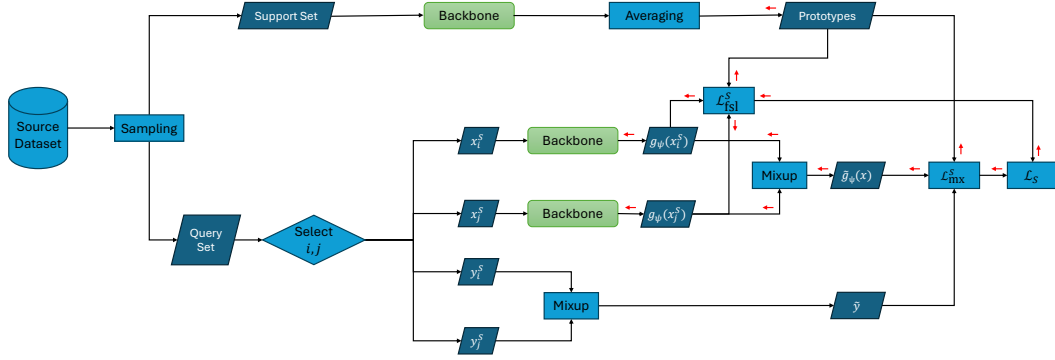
Support Set

Backbone

Averaging

Prototypes

Source Dataset

Sampling

$\mathcal{L}_{\text{fsl}}^{S}$

$x_i^S$

Backbone

$g_\psi(x_i^S)$

Mixup

$\tilde{g}_\psi(x)$

$\mathcal{L}_{\text{mx}}^{S}$

$\mathcal{L}_S$

Query Set

Select $i, j$

$x_j^S$

Backbone

$g_\psi(x_j^S)$

$y_i^S$

Mixup

$\tilde{y}$

$y_j^S$